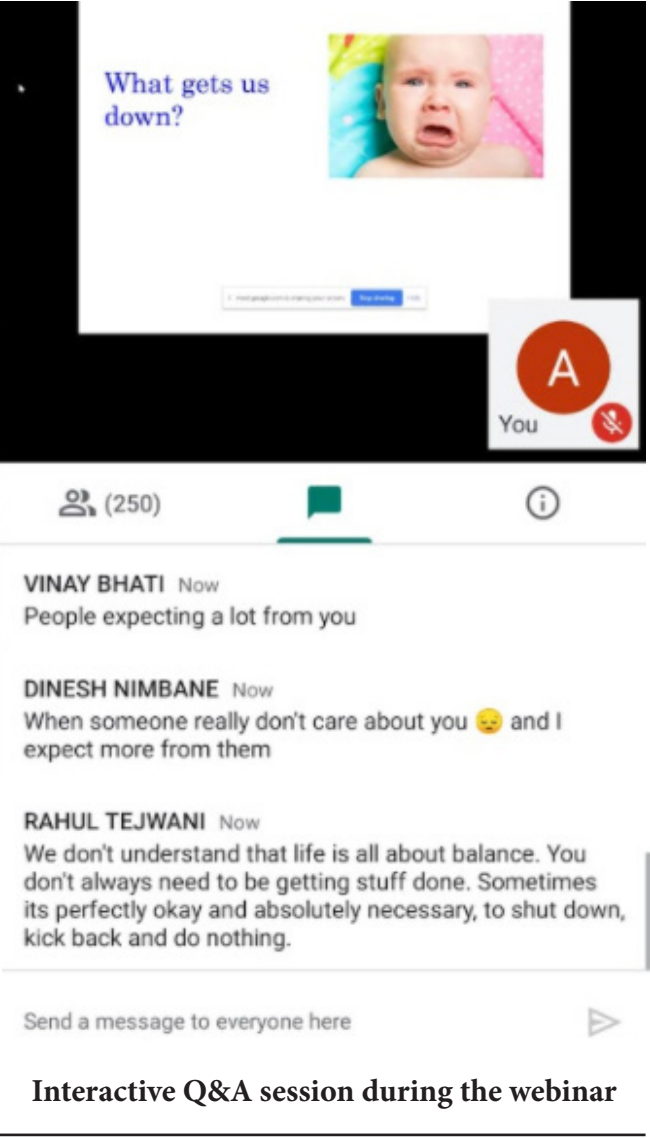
What gets us down?

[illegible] Stop sharing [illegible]

A

You

(250)

VINAY BHATI Now
People expecting a lot from you

DINESH NIMBANE Now
When someone really don't care about you 😔 and I expect more from them

RAHUL TEJWANI Now
We don't understand that life is all about balance. You don't always need to be getting stuff done. Sometimes its perfectly okay and absolutely necessary, to shut down, kick back and do nothing.

Send a message to everyone here

Interactive Q&A session during the webinar